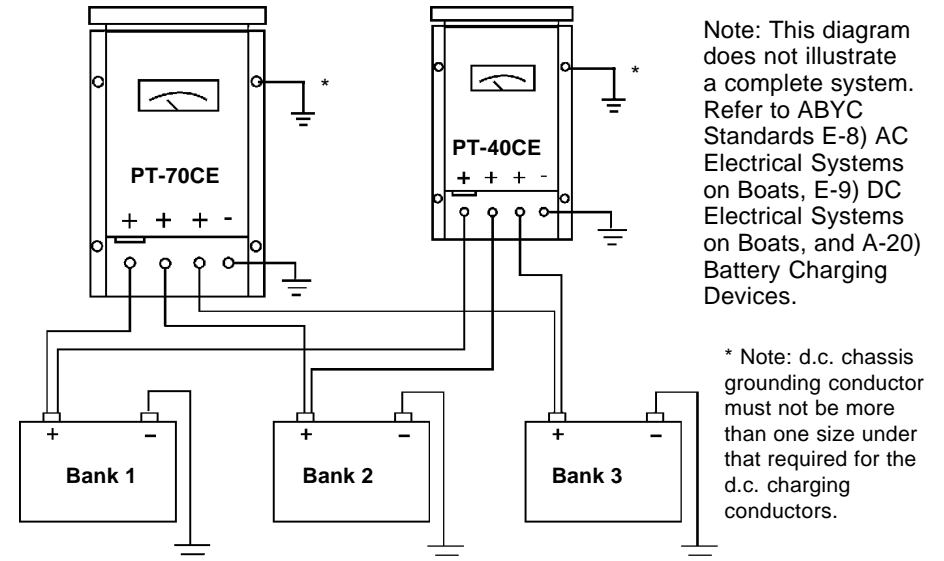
PT-70CE

+ + + -

*

PT-40CE

+ + + -

*

Note: This diagram does not illustrate a complete system. Refer to ABYC Standards E-8) AC Electrical Systems on Boats, E-9) DC Electrical Systems on Boats, and A-20) Battery Charging Devices.

* Note: d.c. chassis grounding conductor must not be more than one size under that required for the d.c. charging conductors.

+ –
Bank 1

+ –
Bank 2

+ –
Bank 3